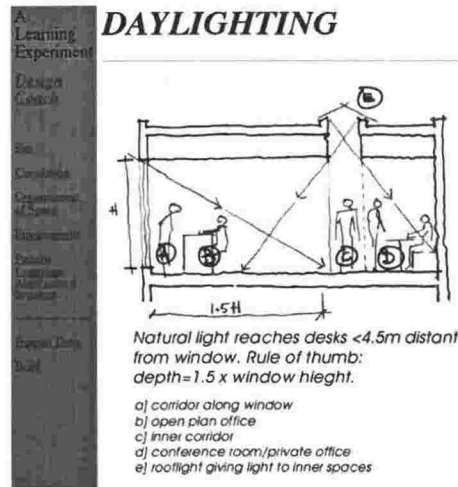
A Learning Experiment

Design Goals

Site

Conditions

Organisation of Space

Environment

Pattern Language

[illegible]

Support Data

Brief

DAYLIGHTING

E

H

A

B

C

D

1.5H

Natural light reaches desks <4.5m distant from window. Rule of thumb: depth=1.5 x window hieght.

a] corridor along window
b] open plan office
c] inner corridor
d] conference room/private office
e] rooflight giving light to inner spaces